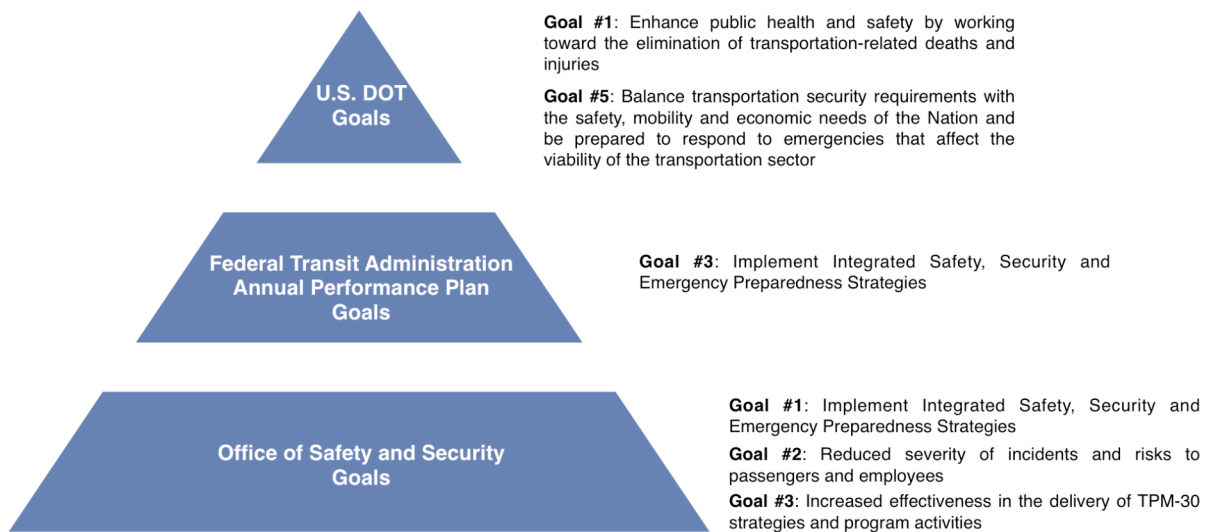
U.S. DOT Goals

Goal #1: Enhance public health and safety by working toward the elimination of transportation-related deaths and injuries

Goal #5: Balance transportation security requirements with the safety, mobility and economic needs of the Nation and be prepared to respond to emergencies that affect the viability of the transportation sector

Federal Transit Administration Annual Performance Plan Goals

Goal #3: Implement Integrated Safety, Security and Emergency Preparedness Strategies

Office of Safety and Security Goals

Goal #1: Implement Integrated Safety, Security and Emergency Preparedness Strategies

Goal #2: Reduced severity of incidents and risks to passengers and employees

Goal #3: Increased effectiveness in the delivery of TPM-30 strategies and program activities